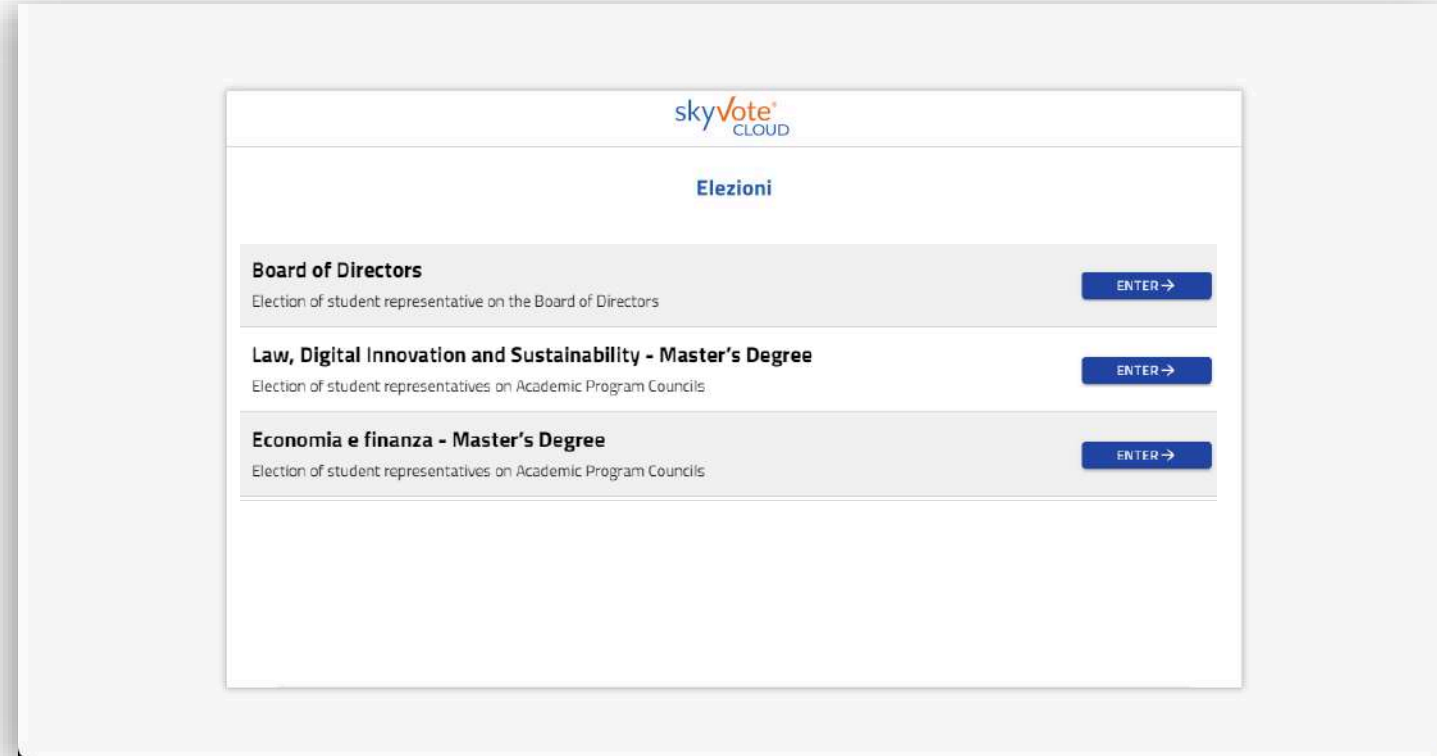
skyVote®
CLOUD

Elezioni

Board of Directors
Election of student representative on the Board of Directors

ENTER →

Law, Digital Innovation and Sustainability - Master's Degree
Election of student representatives on Academic Program Councils

ENTER →

Economia e finanza - Master's Degree
Election of student representatives on Academic Program Councils

ENTER →